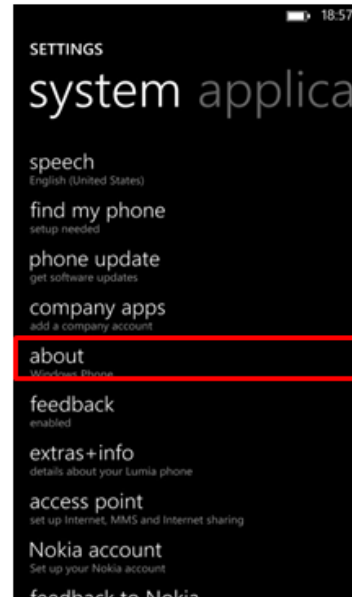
18:57

SETTINGS

system applica

speech
English (United States)

find my phone
setup needed

phone update
get software updates

company apps
add a company account

about
Windows Phone

feedback
enabled

extras+info
details about your Lumia phone

access point
set up Internet, MMS and Internet sharing

Nokia account
Set up your Nokia account

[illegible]